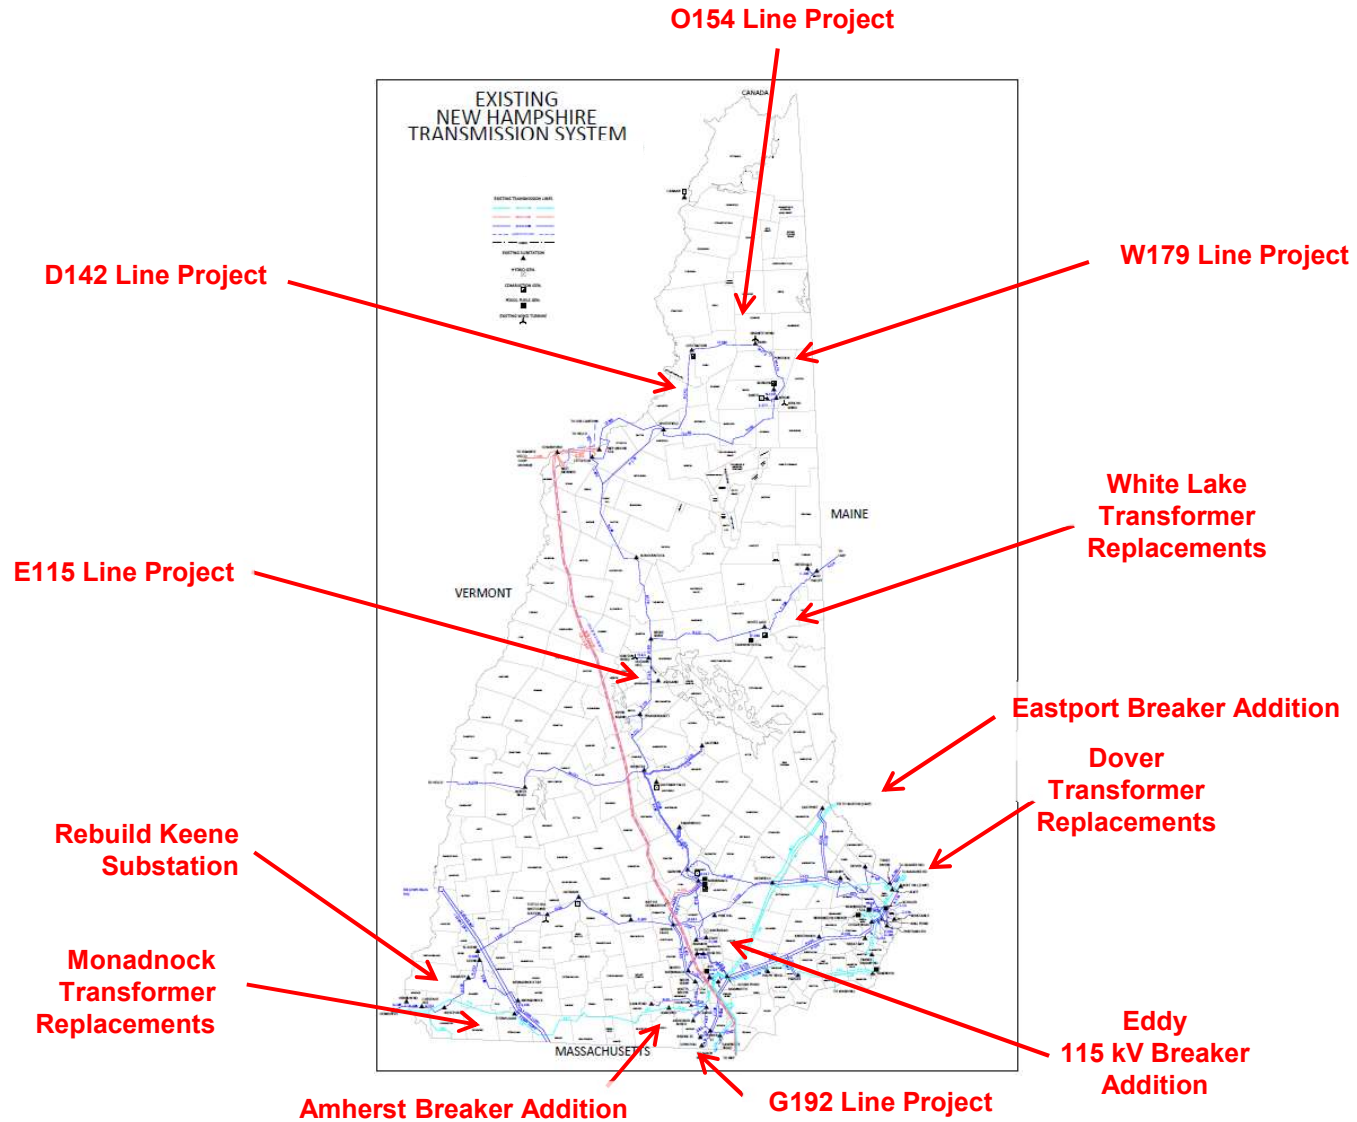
O154 Line Project

EXISTING
NEW HAMPSHIRE
TRANSMISSION SYSTEM

CANADA

D142 Line Project

W179 Line Project

White Lake
Transformer
Replacements

MAINE

E115 Line Project

VERMONT

Eastport Breaker Addition

Dover
Transformer
Replacements

Rebuild Keene
Substation

Monadnock
Transformer
Replacements

MASSACHUSETTS

Eddy
115 kV Breaker
Addition

Amherst Breaker Addition

G192 Line Project